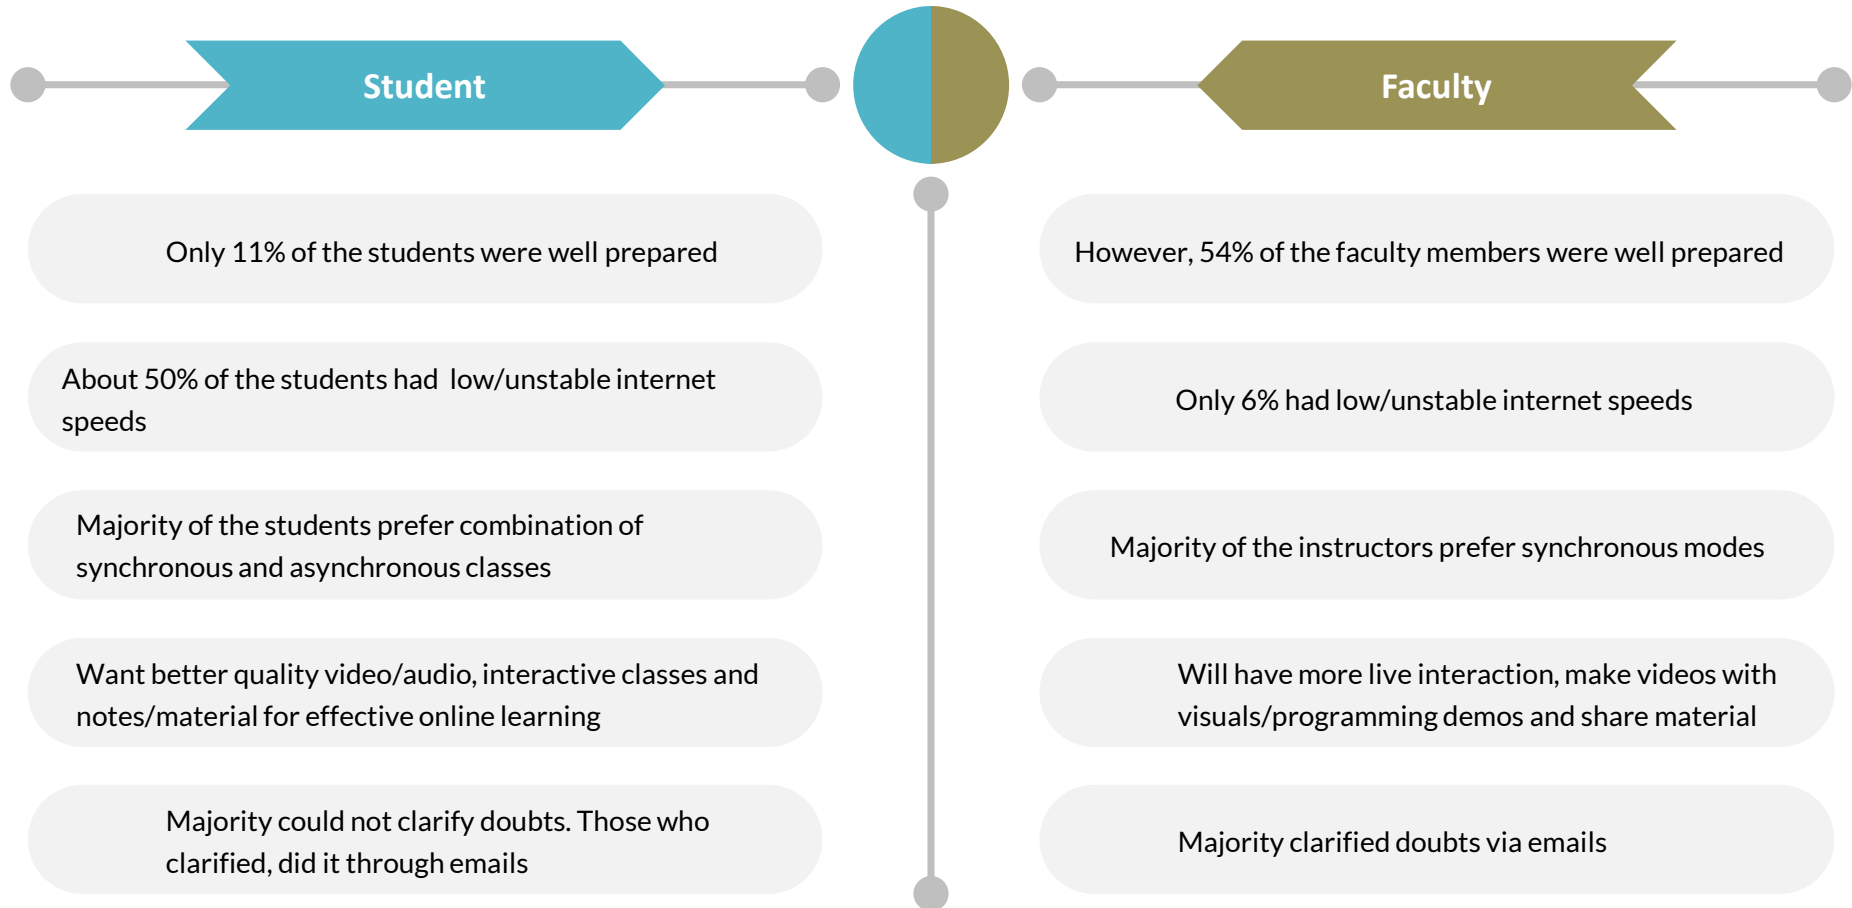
Student

Faculty

Only 11% of the students were well prepared

However, 54% of the faculty members were well prepared

About 50% of the students had low/unstable internet speeds

Only 6% had low/unstable internet speeds

Majority of the students prefer combination of synchronous and asynchronous classes

Majority of the instructors prefer synchronous modes

Want better quality video/audio, interactive classes and notes/material for effective online learning

Will have more live interaction, make videos with visuals/programming demos and share material

Majority could not clarify doubts. Those who clarified, did it through emails

Majority clarified doubts via emails